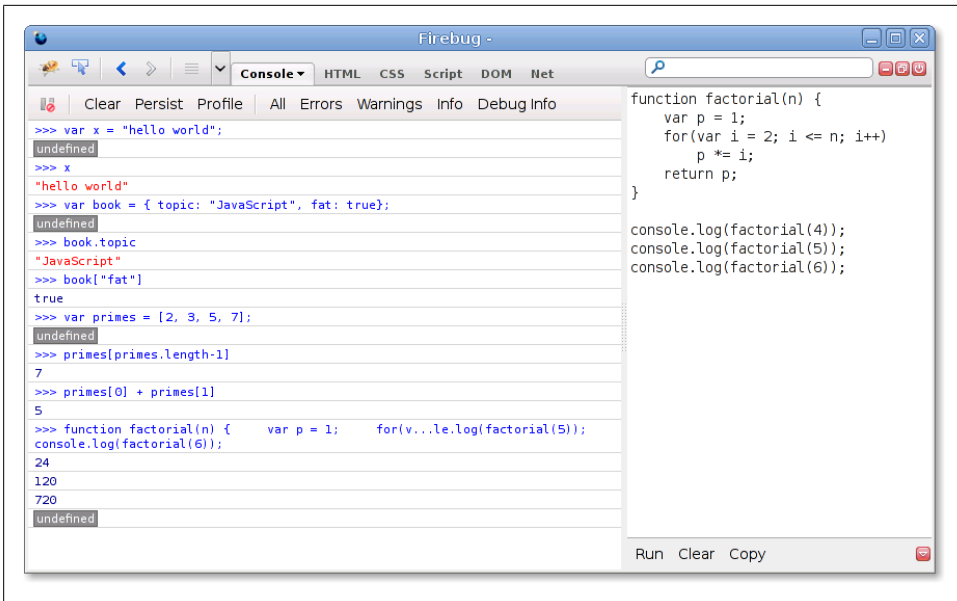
Firebug -

Console ▾ HTML CSS Script DOM Net

Clear Persist Profile All Errors Warnings Info Debug Info

>>> var x = "hello world";
undefined
>>> x
"hello world"
>>> var book = { topic: "JavaScript", fat: true};
undefined
>>> book.topic
"JavaScript"
>>> book["fat"]
true
>>> var primes = [2, 3, 5, 7];
undefined
>>> primes[primes.length-1]
7
>>> primes[0] + primes[1]
5
>>> function factorial(n) { var p = 1; for(v...le.log(factorial(5)); console.log(factorial(6));
24
120
720
undefined

function factorial(n) {
var p = 1;
for(var i = 2; i <= n; i++)
p *= i;
return p;
}

console.log(factorial(4));
console.log(factorial(5));
console.log(factorial(6));

Run Clear Copy